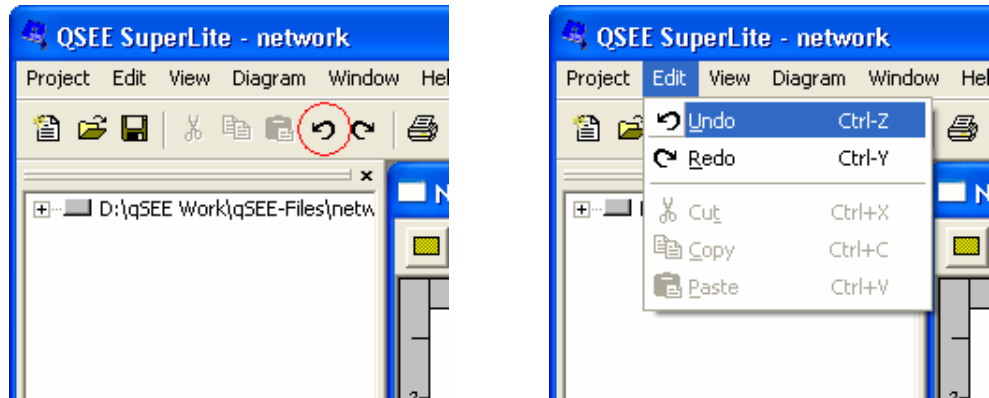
QSEE SuperLite - network

Project Edit View Diagram Window Hel

D:\qSEE Work\qSEE-Files\netw

N

QSEE SuperLite - network

Project Edit View Diagram Window Hel

Undo Ctrl-Z

Redo Ctrl-Y

Cut Ctrl+X

Copy Ctrl+C

Paste Ctrl+V

N